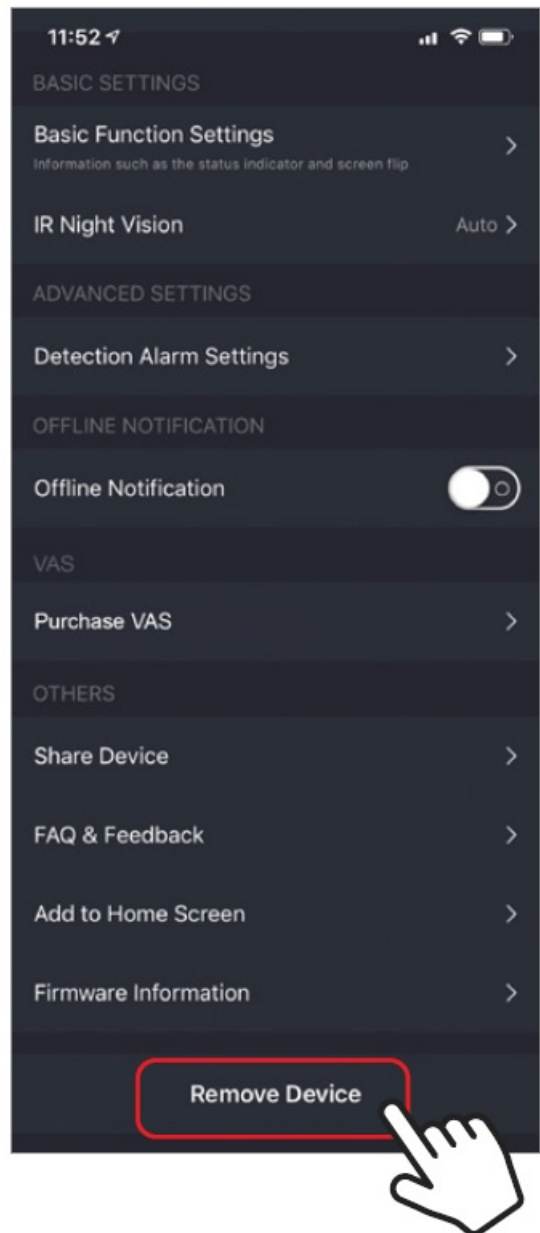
11:52

BASIC SETTINGS

Basic Function Settings
Information such as the status indicator and screen flip

IR Night Vision
Auto

ADVANCED SETTINGS

Detection Alarm Settings

OFFLINE NOTIFICATION

Offline Notification

VAS

Purchase VAS

OTHERS

Share Device

FAQ & Feedback

Add to Home Screen

Firmware Information

Remove Device